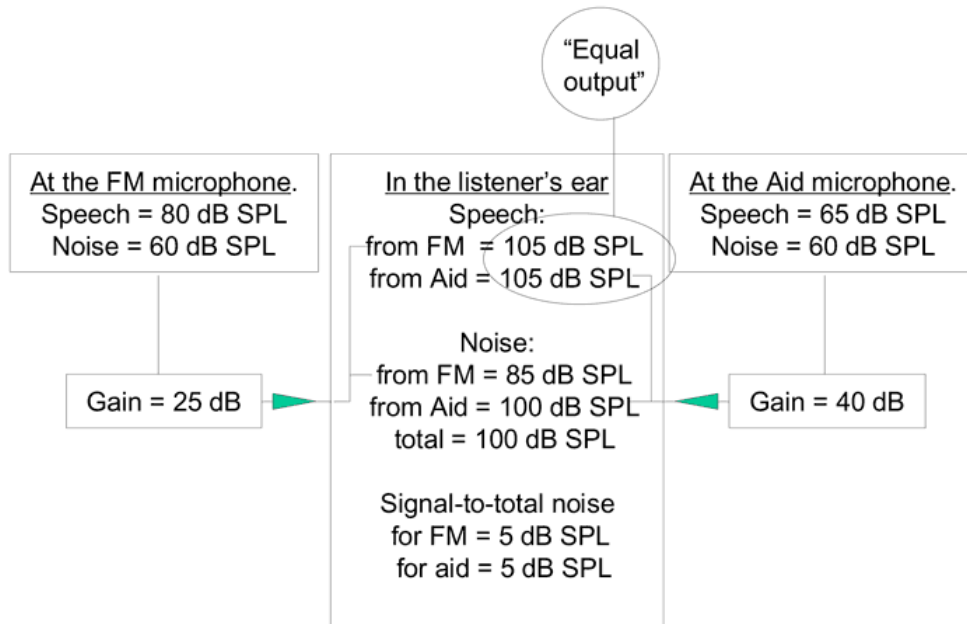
"Equal output"

At the FM microphone.
Speech = 80 dB SPL
Noise = 60 dB SPL

Gain = 25 dB

In the listener's ear
Speech:
from FM = 105 dB SPL
from Aid = 105 dB SPL

Noise:
from FM = 85 dB SPL
from Aid = 100 dB SPL
total = 100 dB SPL

Signal-to-total noise
for FM = 5 dB SPL
for aid = 5 dB SPL

At the Aid microphone.
Speech = 65 dB SPL
Noise = 60 dB SPL

Gain = 40 dB